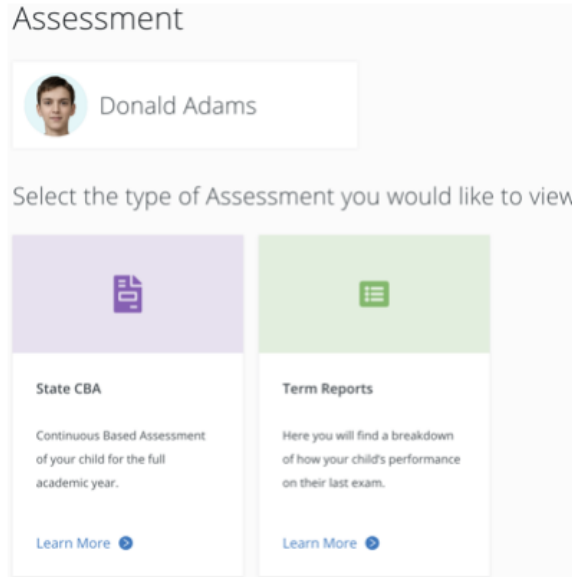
Assessment

Donald Adams

Select the type of Assessment you would like to view

State CBA

Continuous Based Assessment of your child for the full academic year.

Learn More

Term Reports

Here you will find a breakdown of how your child's performance on their last exam.

Learn More